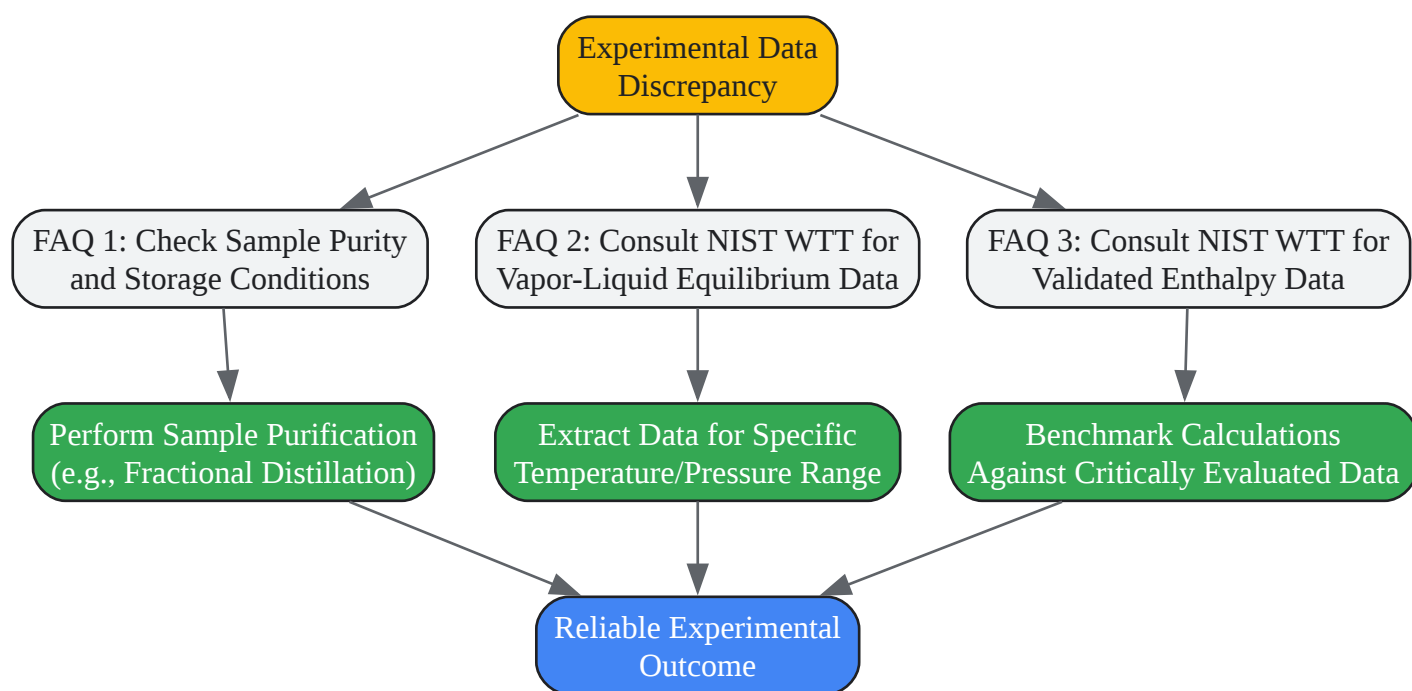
Experimental Data Discrepancy

FAQ 1: Check Sample Purity and Storage Conditions

FAQ 2: Consult NIST WTT for Vapor-Liquid Equilibrium Data

FAQ 3: Consult NIST WTT for Validated Enthalpy Data

Perform Sample Purification (e.g., Fractional Distillation)

Extract Data for Specific Temperature/Pressure Range

Benchmark Calculations Against Critically Evaluated Data

Reliable Experimental Outcome